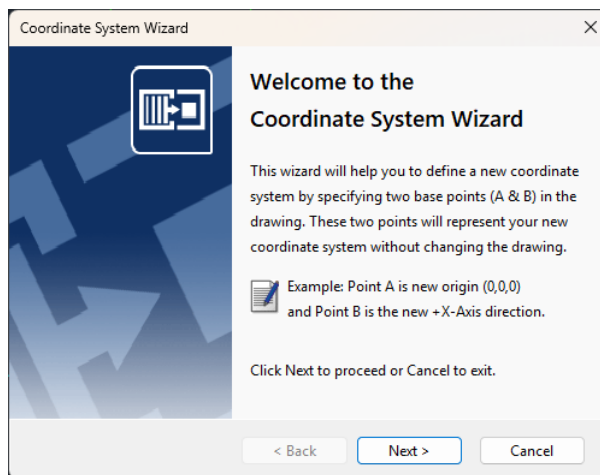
Coordinate System Wizard

×

Welcome to the Coordinate System Wizard

This wizard will help you to define a new coordinate system by specifying two base points (A & B) in the drawing. These two points will represent your new coordinate system without changing the drawing.

Example: Point A is new origin (0,0,0) and Point B is the new +X-Axis direction.

Click Next to proceed or Cancel to exit.

< Back

Next >

Cancel